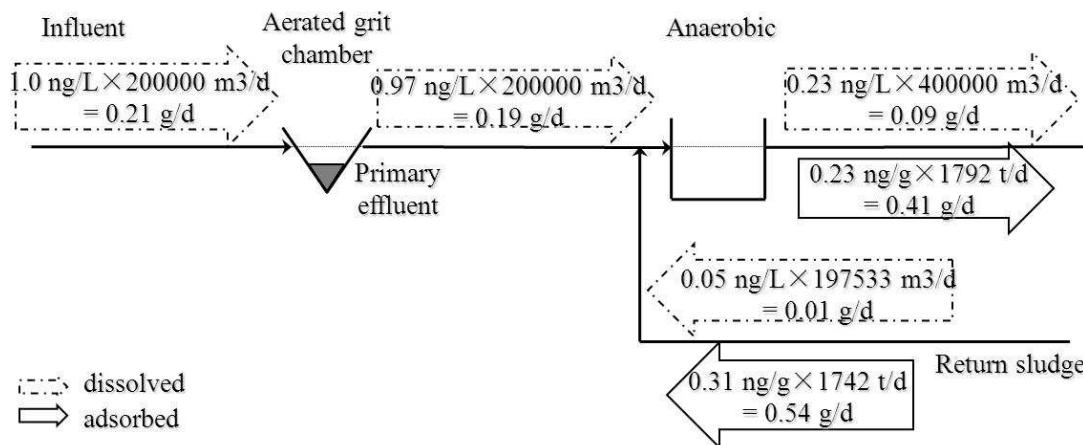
Influent

Aerated grit chamber

Anaerobic

1.0 ng/L × 200000 m3/d = 0.21 g/d

0.97 ng/L × 200000 m3/d = 0.19 g/d

0.23 ng/L × 400000 m3/d = 0.09 g/d

Primary effluent

0.23 ng/g × 1792 t/d = 0.41 g/d

0.05 ng/L × 197533 m3/d = 0.01 g/d

Return sludge

dissolved

adsorbed

0.31 ng/g × 1742 t/d = 0.54 g/d